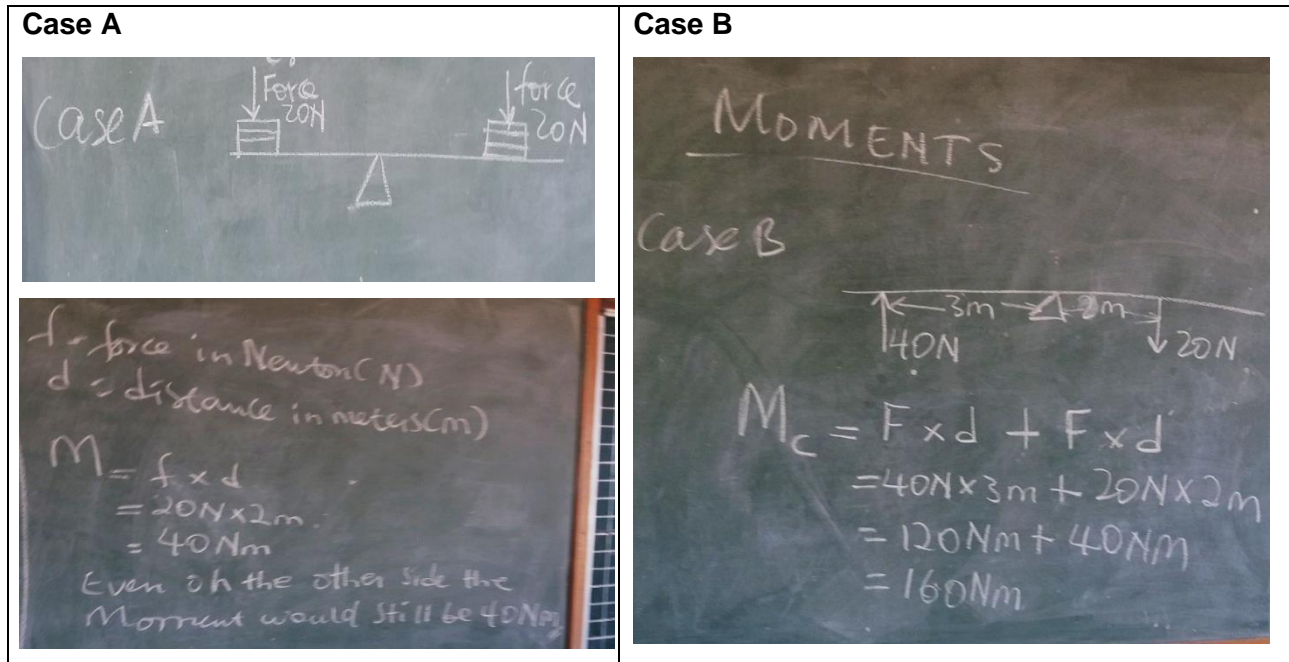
| Case A | Case B |
|---|---|
| Case A Force 20N force 20N | MOMENTS |
| f = force in Newton (N) d = distance in meters (m) $M = f \times d$ $= 20N \times 2m$ $= 40Nm$ Even on the other side the Moment would still be 40Nm | Case B 3m 2m 40N 20N $M_c = F \times d + F \times d$ $= 40N \times 3m + 20N \times 2m$ $= 120Nm + 40Nm$ $= 160Nm$ |